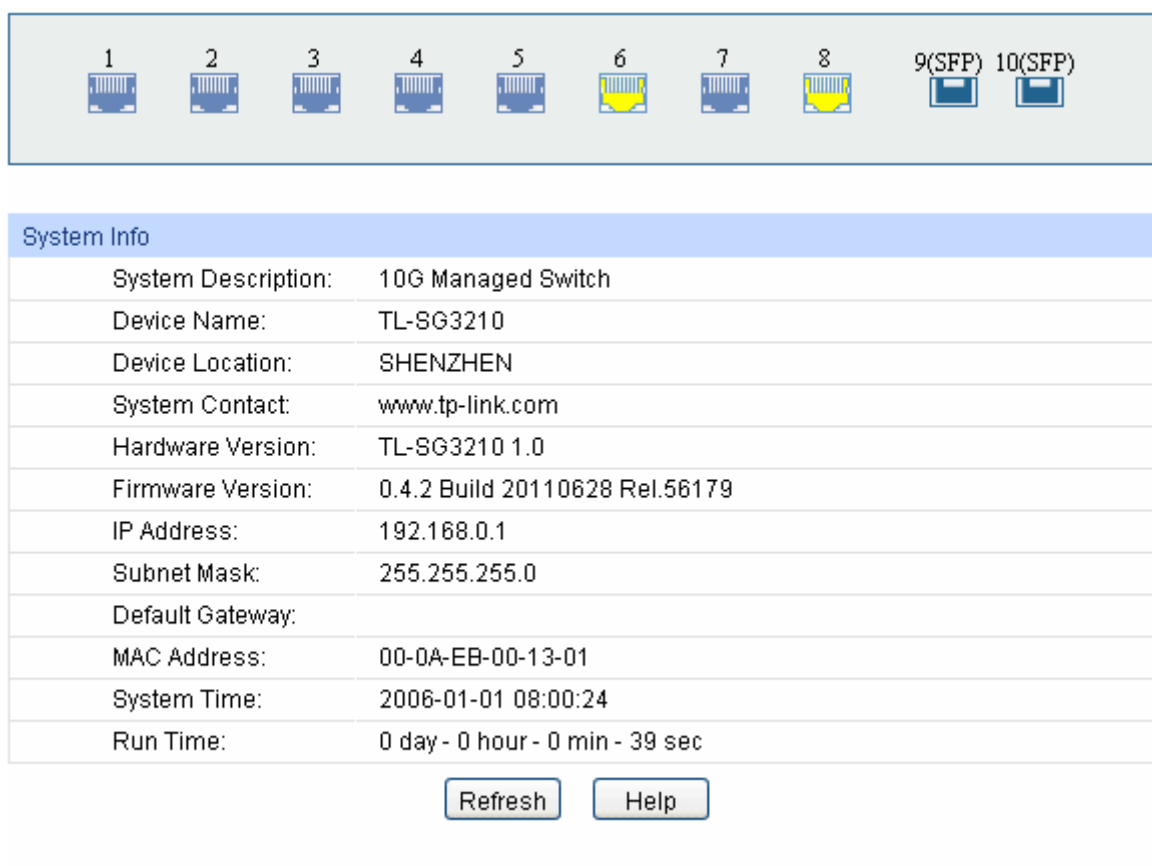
1 2 3 4 5 6 7 8 9(SFP) 10(SFP)

System Info

| | |
|---|---|
| System Description: | 10G Managed Switch |
| Device Name: | TL-SG3210 |
| Device Location: | SHENZHEN |
| System Contact: | www.tp-link.com |
| Hardware Version: | TL-SG3210 1.0 |
| Firmware Version: | 0.4.2 Build 20110628 Rel.56179 |
| IP Address: | 192.168.0.1 |
| Subnet Mask: | 255.255.255.0 |
| Default Gateway: | |
| MAC Address: | 00-0A-EB-00-13-01 |
| System Time: | 2006-01-01 08:00:24 |
| Run Time: | 0 day - 0 hour - 0 min - 39 sec |

Refresh Help